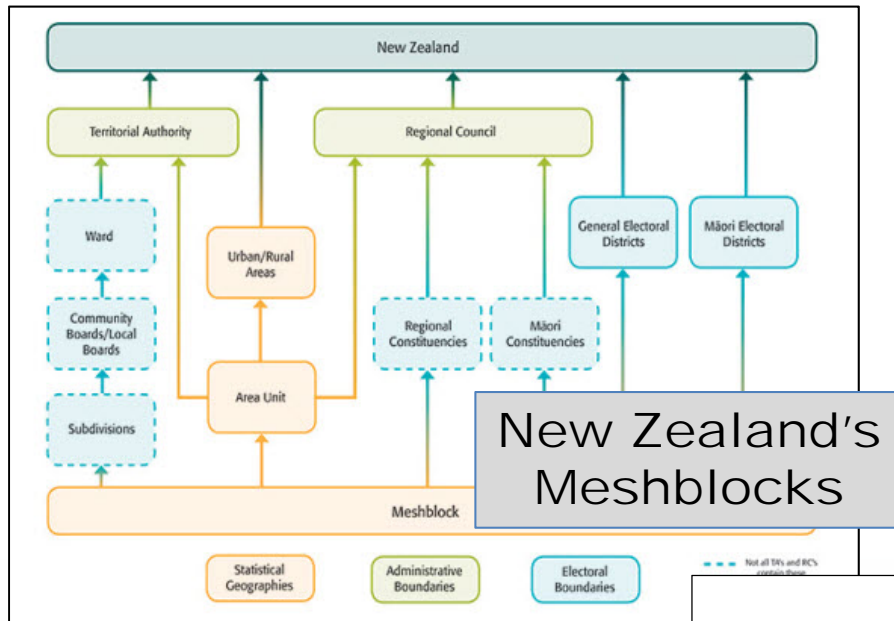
New Zealand

Territorial Authority

Regional Council

Ward

Urban/Rural Areas

General Electoral Districts

Māori Electoral Districts

Community Boards/Local Boards

Regional Constituencies

Māori Constituencies

Area Unit

Subdivisions

New Zealand's Meshblocks

Meshblock

Statistical Geographies

Administrative Boundaries

Electoral Boundaries

Not all TA's and RC's contain these